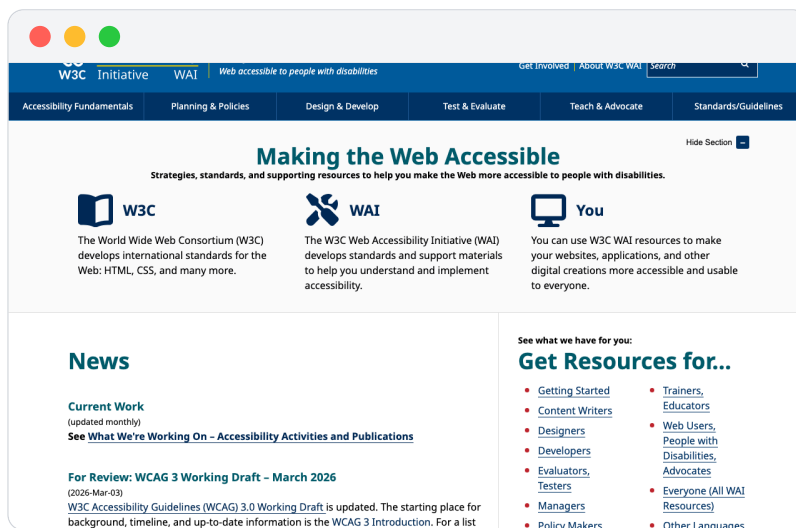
W3C Initiative WAI Web accessible to people with disabilities

Get Involved | About W3C WAI Search

Accessibility Fundamentals | Planning & Policies | Design & Develop | Test & Evaluate | Teach & Advocate | Standards/Guidelines

Hide Section

Making the Web Accessible

Strategies, standards, and supporting resources to help you make the Web more accessible to people with disabilities.

W3C

The World Wide Web Consortium (W3C) develops international standards for the Web: HTML, CSS, and many more.

WAI

The W3C Web Accessibility Initiative (WAI) develops standards and support materials to help you understand and implement accessibility.

You

You can use W3C WAI resources to make your websites, applications, and other digital creations more accessible and usable to everyone.

News

Current Work
(updated monthly)
See What We're Working On – Accessibility Activities and Publications

For Review: WCAG 3 Working Draft – March 2026
(2026-Mar-03)
W3C Accessibility Guidelines (WCAG) 3.0 Working Draft is updated. The starting place for background, timeline, and up-to-date information is the WCAG 3 Introduction. For a list

See what we have for you:

Get Resources for...

- Getting Started
- Content Writers
- Designers
- Developers
- Evaluators, Testers
- Managers
- Policy Makers
- Trainers, Educators
- Web Users, People with Disabilities, Advocates
- Everyone (All WAI Resources)
- Other Languages